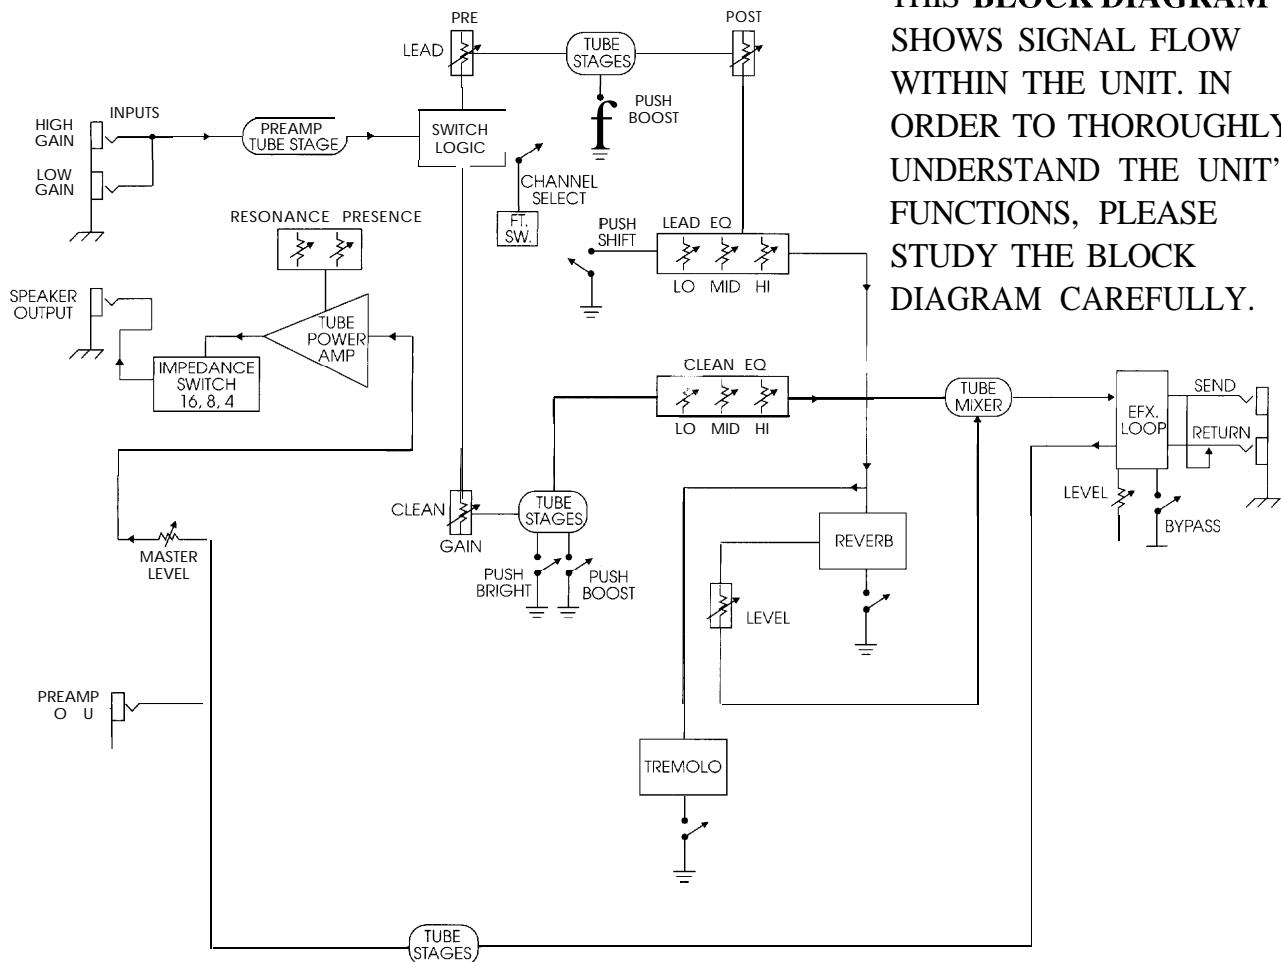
THIS BLOCK DIAGRAM SHOWS SIGNAL FLOW WITHIN THE UNIT. IN ORDER TO THOROUGHLY UNDERSTAND THE UNIT' FUNCTIONS, PLEASE STUDY THE BLOCK DIAGRAM CAREFULLY.

PRE
POST
LEAD
TUBE STAGES
PUSH BOOST
HIGH GAIN
INPUTS
LOW GAIN
PREAMP TUBE STAGE
SWITCH LOGIC
CHANNEL SELECT
FT. SW.
RESONANCE PRESENCE
PUSH SHIFT
LEAD EQ
LO MID HI
SPEAKER OUTPUT
TUBE POWER AMP
IMPEDANCE SWITCH 16, 8, 4
CLEAN EQ
LO MID HI
TUBE MIXER
EFX. LOOP
SEND
RETURN
LEVEL
BYPASS
CLEAN
GAIN
TUBE STAGES
PUSH BRIGHT
PUSH BOOST
MASTER LEVEL
REVERB
LEVEL
PREAMP O U
TREMOLO
TUBE STAGES